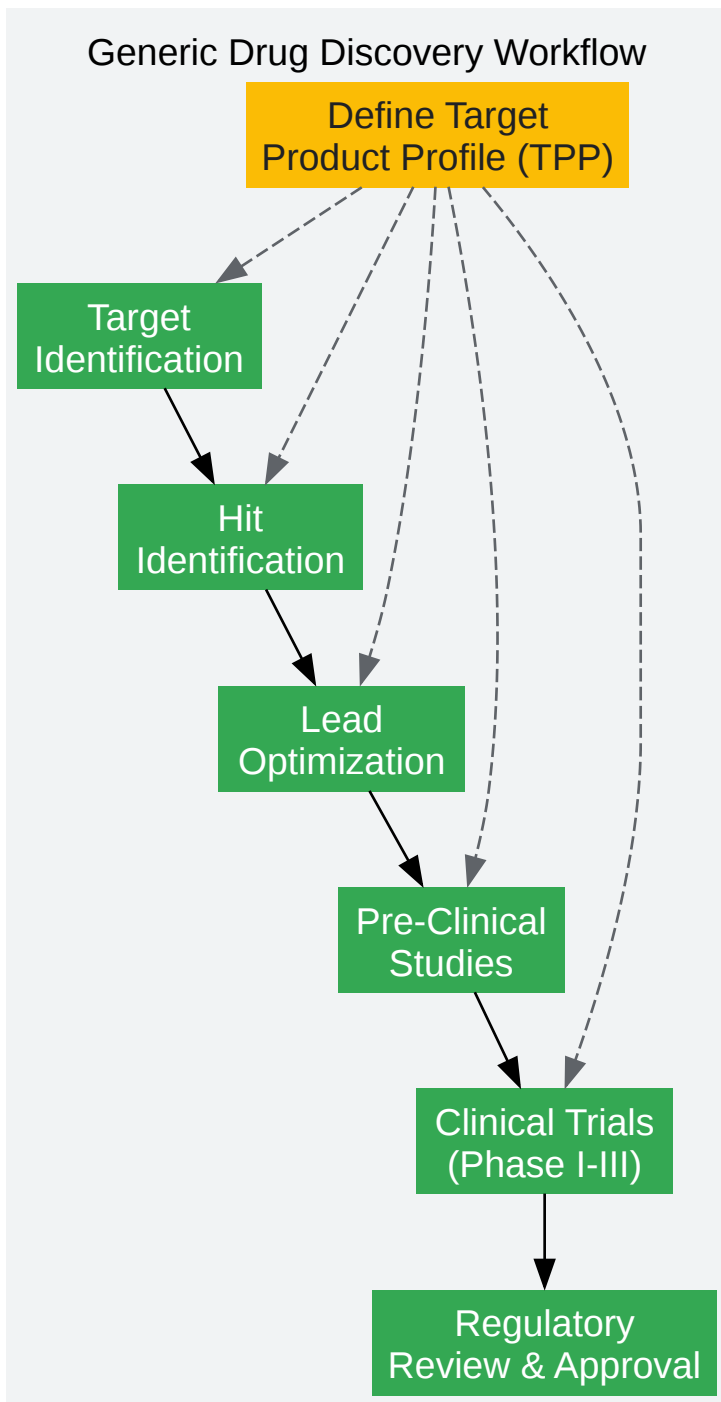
Generic Drug Discovery Workflow

Define Target Product Profile (TPP)

Target Identification

Hit Identification

Lead Optimization

Pre-Clinical Studies

Clinical Trials (Phase I-III)

Regulatory Review & Approval